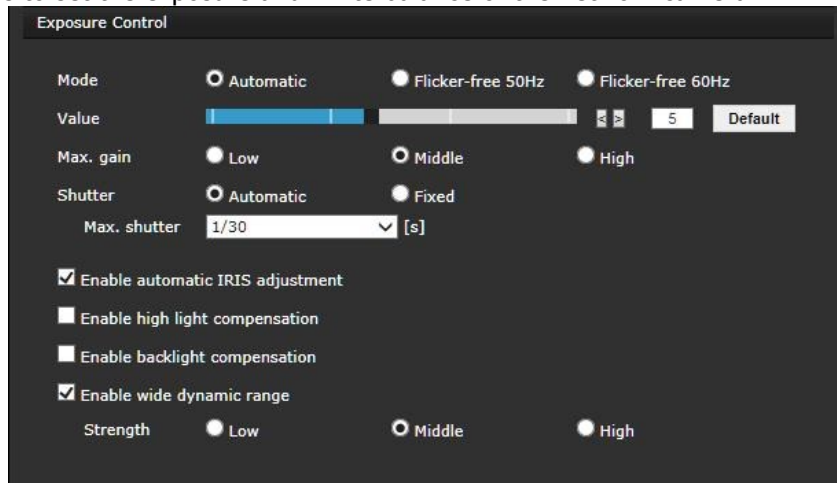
Exposure Control

Mode Automatic Flicker-free 50Hz Flicker-free 60Hz

Value < > 5 Default

Max. gain Low Middle High

Shutter Automatic Fixed

Max. shutter 1/30 [s]

Enable automatic IRIS adjustment

Enable high light compensation

Enable backlight compensation

Enable wide dynamic range

Strength Low Middle High